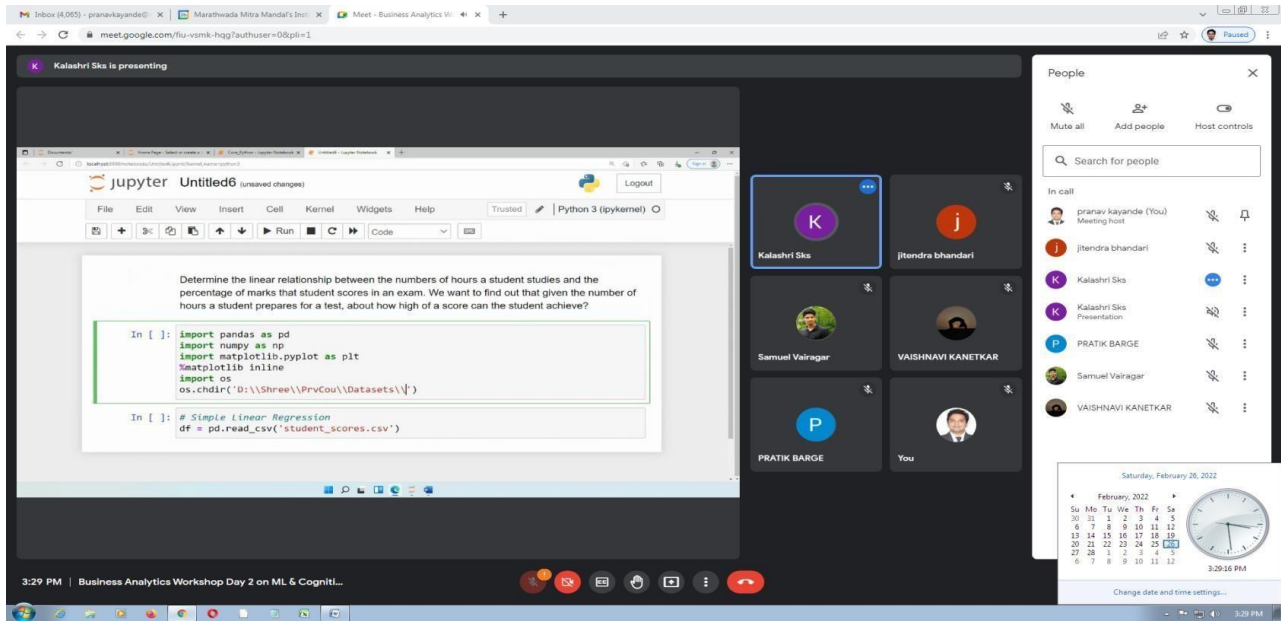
Inbox (4,065) - pranavkayande@ | Marathwada Mitra Mandal's Inst | Meet - Business Analytics W

meet.google.com/fiu-vsmk-hqg?authuser=0&pli=1

Paused

Kalashri Sks is presenting

jupyter Untitled6 (unsaved changes)

Logout

File Edit View Insert Cell Kernel Widgets Help Trusted Python 3 (ipykernel)

Run Code

Determine the linear relationship between the numbers of hours a student studies and the percentage of marks that student scores in an exam. We want to find out that given the number of hours a student prepares for a test, about how high of a score can the student achieve?

In [ ]: import pandas as pd
import numpy as np
import matplotlib.pyplot as plt
%matplotlib inline
import os
os.chdir('D:\\Shree\\PrvCou\\Datasets\\')

In [ ]: # Simple Linear Regression
df = pd.read_csv('student_scores.csv')

Kalashri Sks

jitendra bhandari

Samuel Vairagar

VAISHNAVI KANETKAR

PRATIK BARGE

You

People

Mute all Add people Host controls

Search for people

In call

pranav kayande (You)
Meeting host

jitendra bhandari

Kalashri Sks

Kalashri Sks
Presentation

PRATIK BARGE

Samuel Vairagar

VAISHNAVI KANETKAR

Saturday, February 26, 2022

February, 2022

| Su | Mo | Tu | We | Th | Fr | Sa |
|---|---|---|---|---|---|---|
| 30 | 31 | 1 | 2 | 3 | 4 | 5 |
| 6 | 7 | 8 | 9 | 10 | 11 | 12 |
| 13 | 14 | 15 | 16 | 17 | 18 | 19 |
| 20 | 21 | 22 | 23 | 24 | 25 | 26 |
| 27 | 28 | 1 | 2 | 3 | 4 | 5 |
| 6 | 7 | 8 | 9 | 10 | 11 | 12 |

3:29:16 PM

Change date and time settings...

3:29 PM | Business Analytics Workshop Day 2 on ML & Cogniti...

3:29 PM